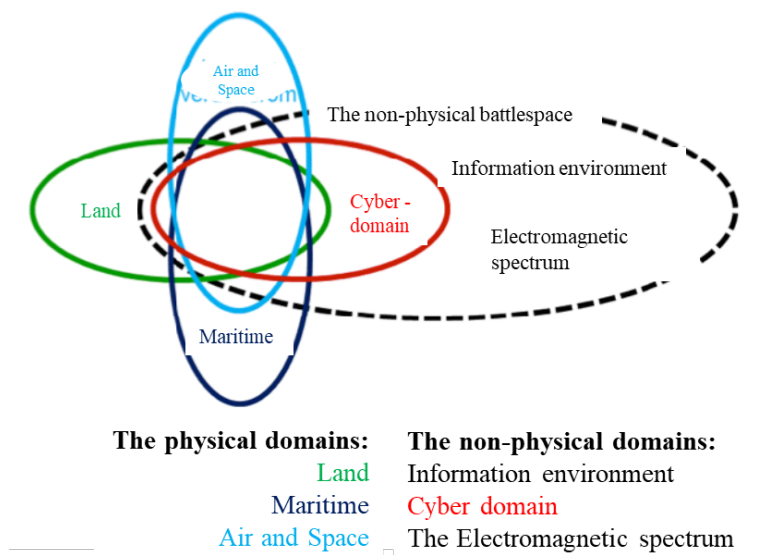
Air and Space

The non-physical battlespace

Information environment

Land

Cyber - domain

Electromagnetic spectrum

Maritime

The physical domains:
Land
Maritime
Air and Space

The non-physical domains:
Information environment
Cyber domain
The Electromagnetic spectrum